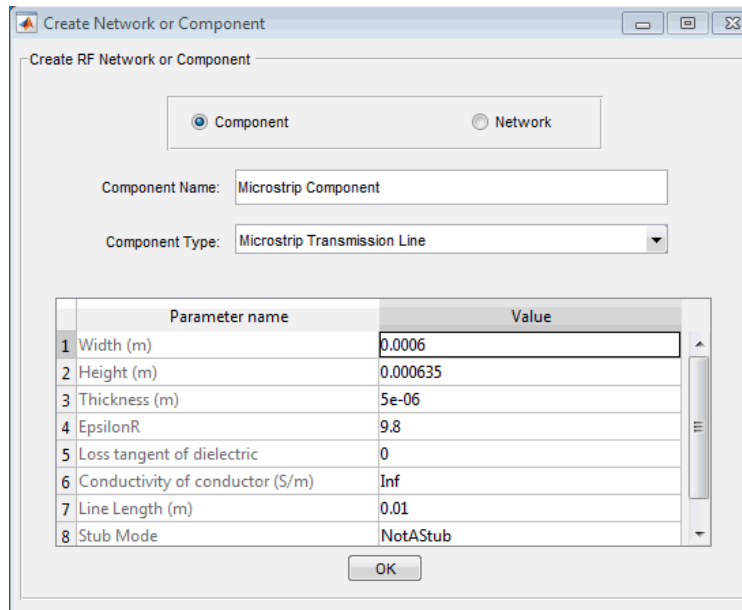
Create Network or Component

Create RF Network or Component

Component Network

Component Name: Microstrip Component

Component Type: Microstrip Transmission Line

| | Parameter name | Value |
|---|---|---|
| 1 | Width (m) | 0.0006 |
| 2 | Height (m) | 0.000635 |
| 3 | Thickness (m) | 5e-06 |
| 4 | EpsilonR | 9.8 |
| 5 | Loss tangent of dielectric | 0 |
| 6 | Conductivity of conductor (S/m) | Inf |
| 7 | Line Length (m) | 0.01 |
| 8 | Stub Mode | NotAStub |

OK